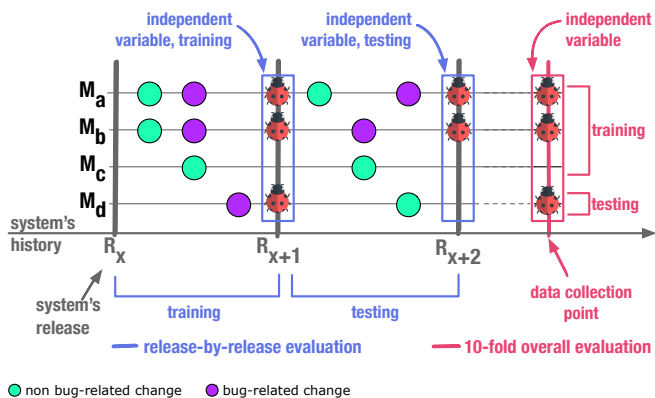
independent variable, training

independent variable, testing

independent variable

$M_a$

$M_b$

$M_c$

$M_d$

training

testing

system's history

$R_x$

$R_{x+1}$

$R_{x+2}$

system's release

training

testing

data collection point

release-by-release evaluation

10-fold overall evaluation

non bug-related change

bug-related change